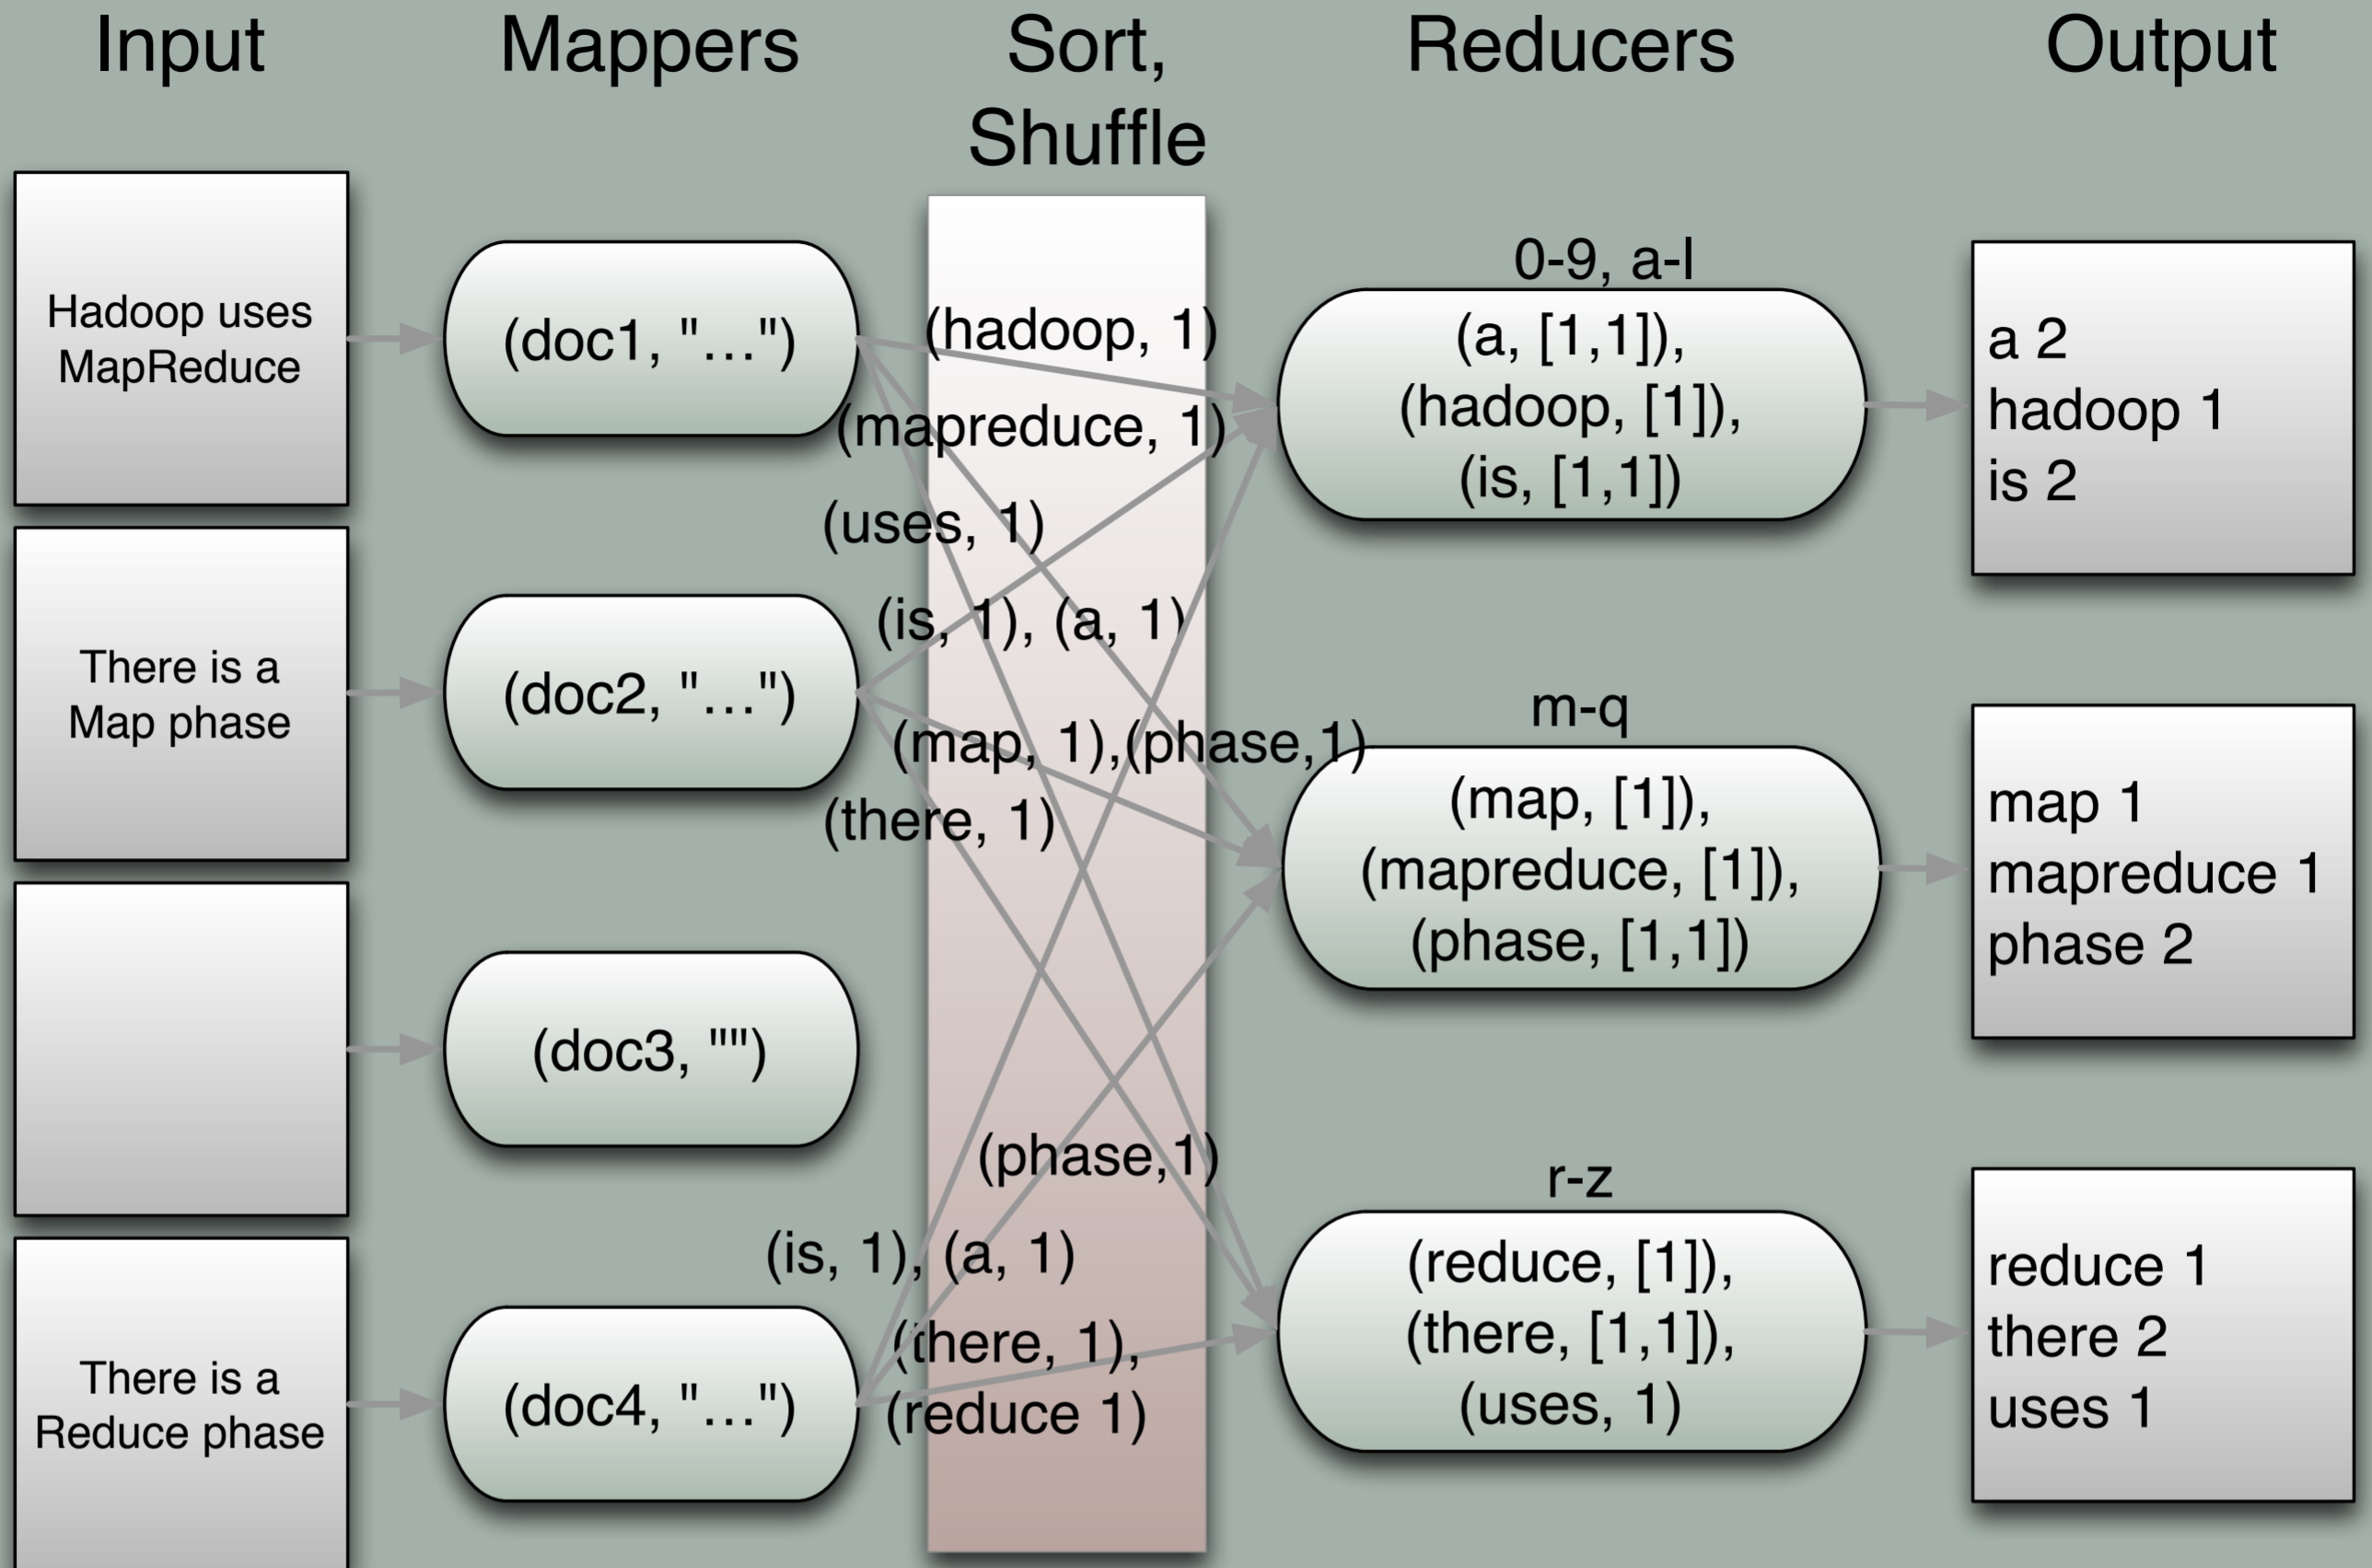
Input

Mappers

Sort, Shuffle

Reducers

Output

Hadoop uses MapReduce

(doc1, "...")

(hadoop, 1)

(mapreduce, 1)

(uses, 1)

0-9, a-l

(a, [1,1]), (hadoop, [1]), (is, [1,1])

a 2
hadoop 1
is 2

There is a Map phase

(doc2, "...")

(is, 1), (a, 1)

(map, 1),(phase,1)

(there, 1)

m-q

(map, [1]), (mapreduce, [1]), (phase, [1,1])

map 1
mapreduce 1
phase 2

(doc3, "")

(phase,1)

(is, 1), (a, 1)

r-z

(reduce, [1]), (there, [1,1]), (uses, 1)

reduce 1
there 2
uses 1

There is a Reduce phase

(doc4, "...")

(there, 1), (reduce 1)